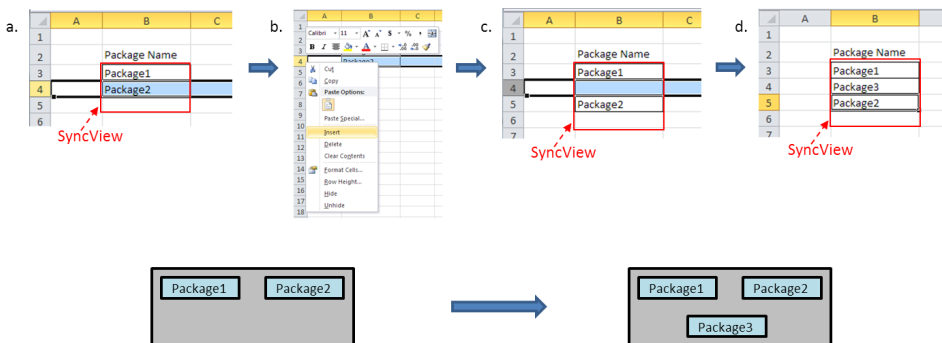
a.

| | A | B | C |
|---|---|---|---|
| 1 | | | |
| 2 | | Package Name | |
| 3 | | Package1 | |
| 4 | | Package2 | |
| 5 | | | |
| 6 | | | |

SyncView

b.

| | A | B | C |
|---|---|---|---|
| 1 | | | |
| 2 | | | |
| 3 | | | |
| 4 | | Package2 | |

Calibri 11 A A $ % B I

Cut
Copy
Paste Options:
Paste Special...
Insert
Delete
Clear Contents
Format Cells...
Row Height...
Hide
Unhide

5 6 7 8 9 10 11 12 13 14 15 16 17 18

c.

| | A | B | C |
|---|---|---|---|
| 1 | | | |
| 2 | | Package Name | |
| 3 | | Package1 | |
| 4 | | | |
| 5 | | Package2 | |
| 6 | | | |

SyncView

d.

| | A | B |
|---|---|---|
| 1 | | |
| 2 | | Package Name |
| 3 | | Package1 |
| 4 | | Package3 |
| 5 | | Package2 |
| 6 | | |
| 7 | | |

SyncView

Package1 Package2

Package1 Package2 Package3